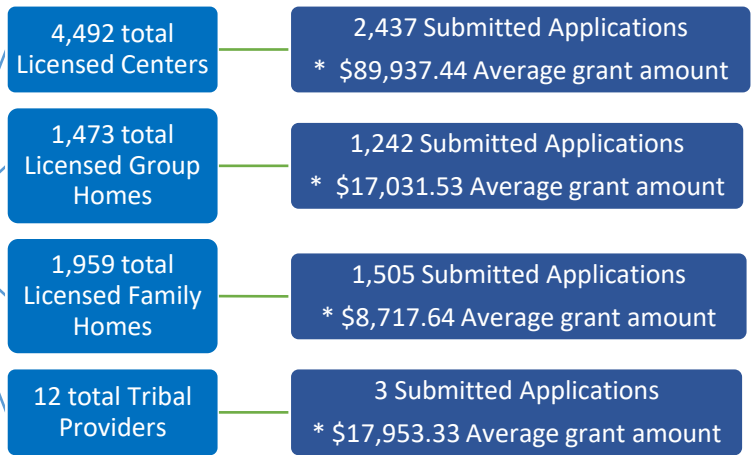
4,492 total Licensed Centers

2,437 Submitted Applications

* \$89,937.44 Average grant amount

1,473 total Licensed Group Homes

1,242 Submitted Applications

* \$17,031.53 Average grant amount

1,959 total Licensed Family Homes

1,505 Submitted Applications

* \$8,717.64 Average grant amount

12 total Tribal Providers

3 Submitted Applications

* \$17,953.33 Average grant amount